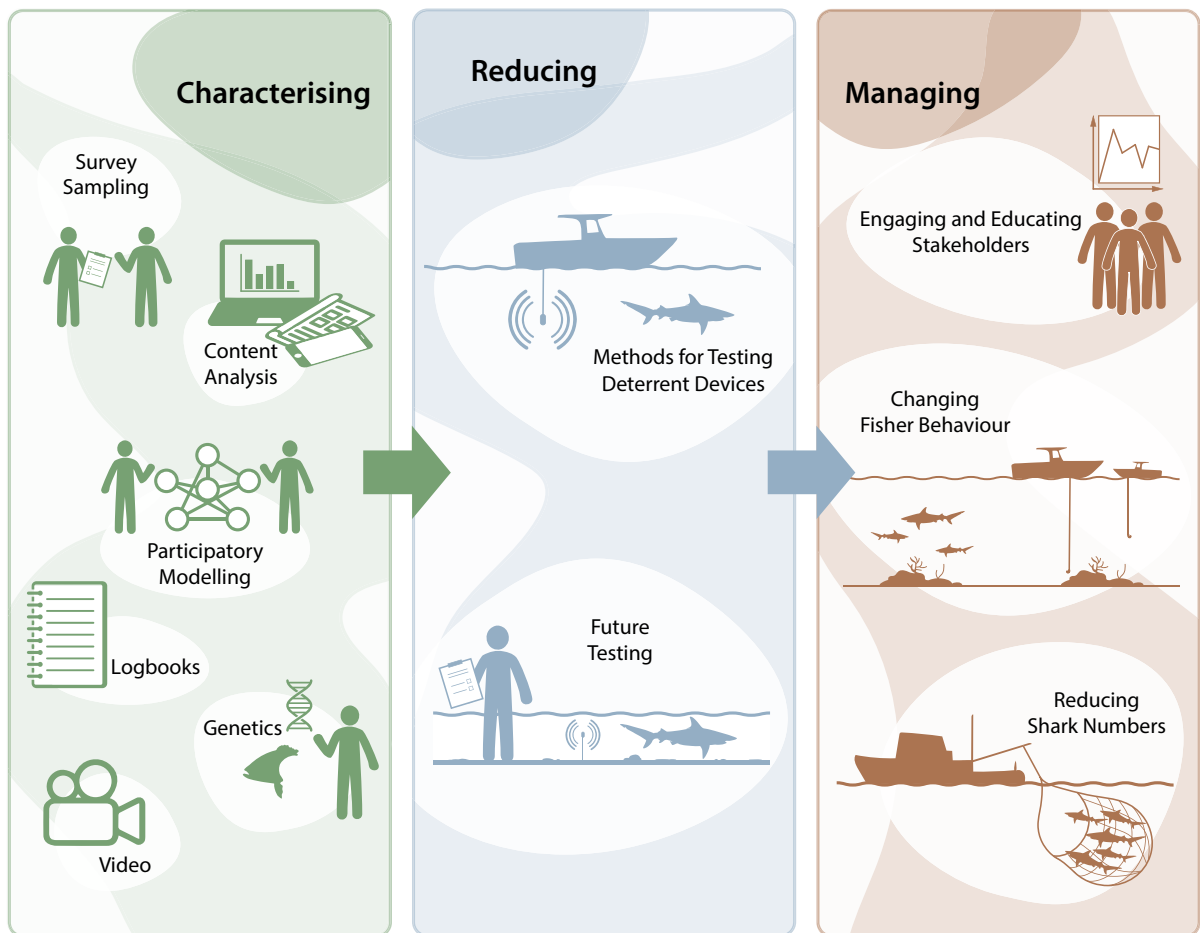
Characterising

Survey Sampling

Content Analysis

Participatory Modelling

Logbooks

Genetics

Video

Reducing

Methods for Testing Deterrent Devices

Future Testing

Managing

Engaging and Educating Stakeholders

Changing Fisher Behaviour

Reducing Shark Numbers